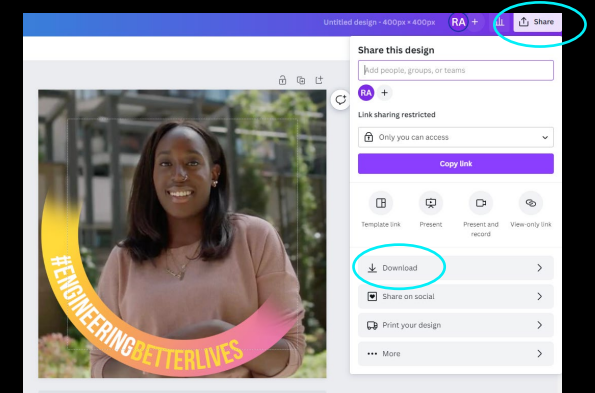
Untitled design - 400px × 400px

RA

Share

Share this design

Add people, groups, or teams

RA

Link sharing restricted

Only you can access

Copy link

Template link

Present

Present and record

View-only link

Download

Share on social

Print your design

More

#ENGINEERINGBETTERLIVES